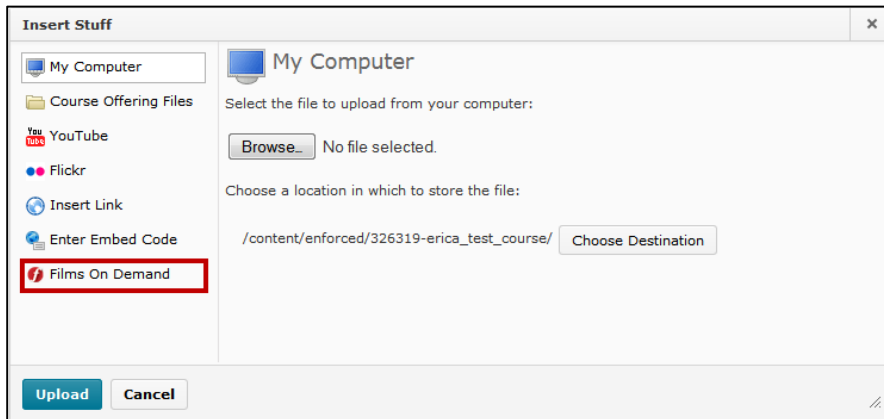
Insert Stuff
×

My Computer
Course Offering Files
You Tube YouTube
Flickr
Insert Link
Enter Embed Code
Films On Demand

My Computer

Select the file to upload from your computer:

Browse... No file selected.

Choose a location in which to store the file:

/content/enforced/326319-erica_test_course/ Choose Destination

Upload Cancel